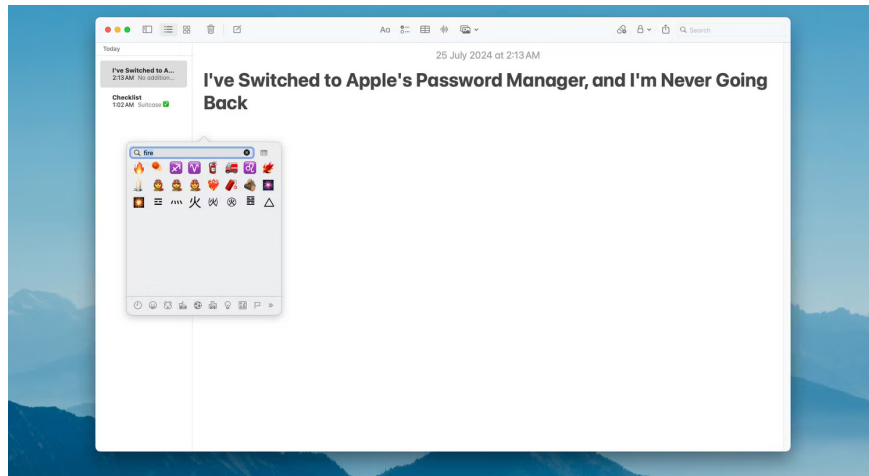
Aa

Search

Today

I've Switched to A...
2:13 AM No addition...

Checklist
1:02 AM Suitcase

25 July 2024 at 2:13 AM

I've Switched to Apple's Password Manager, and I'm Never Going Back

fire

☰ ㅆ 火 ㈫ ㊋ ☲ △